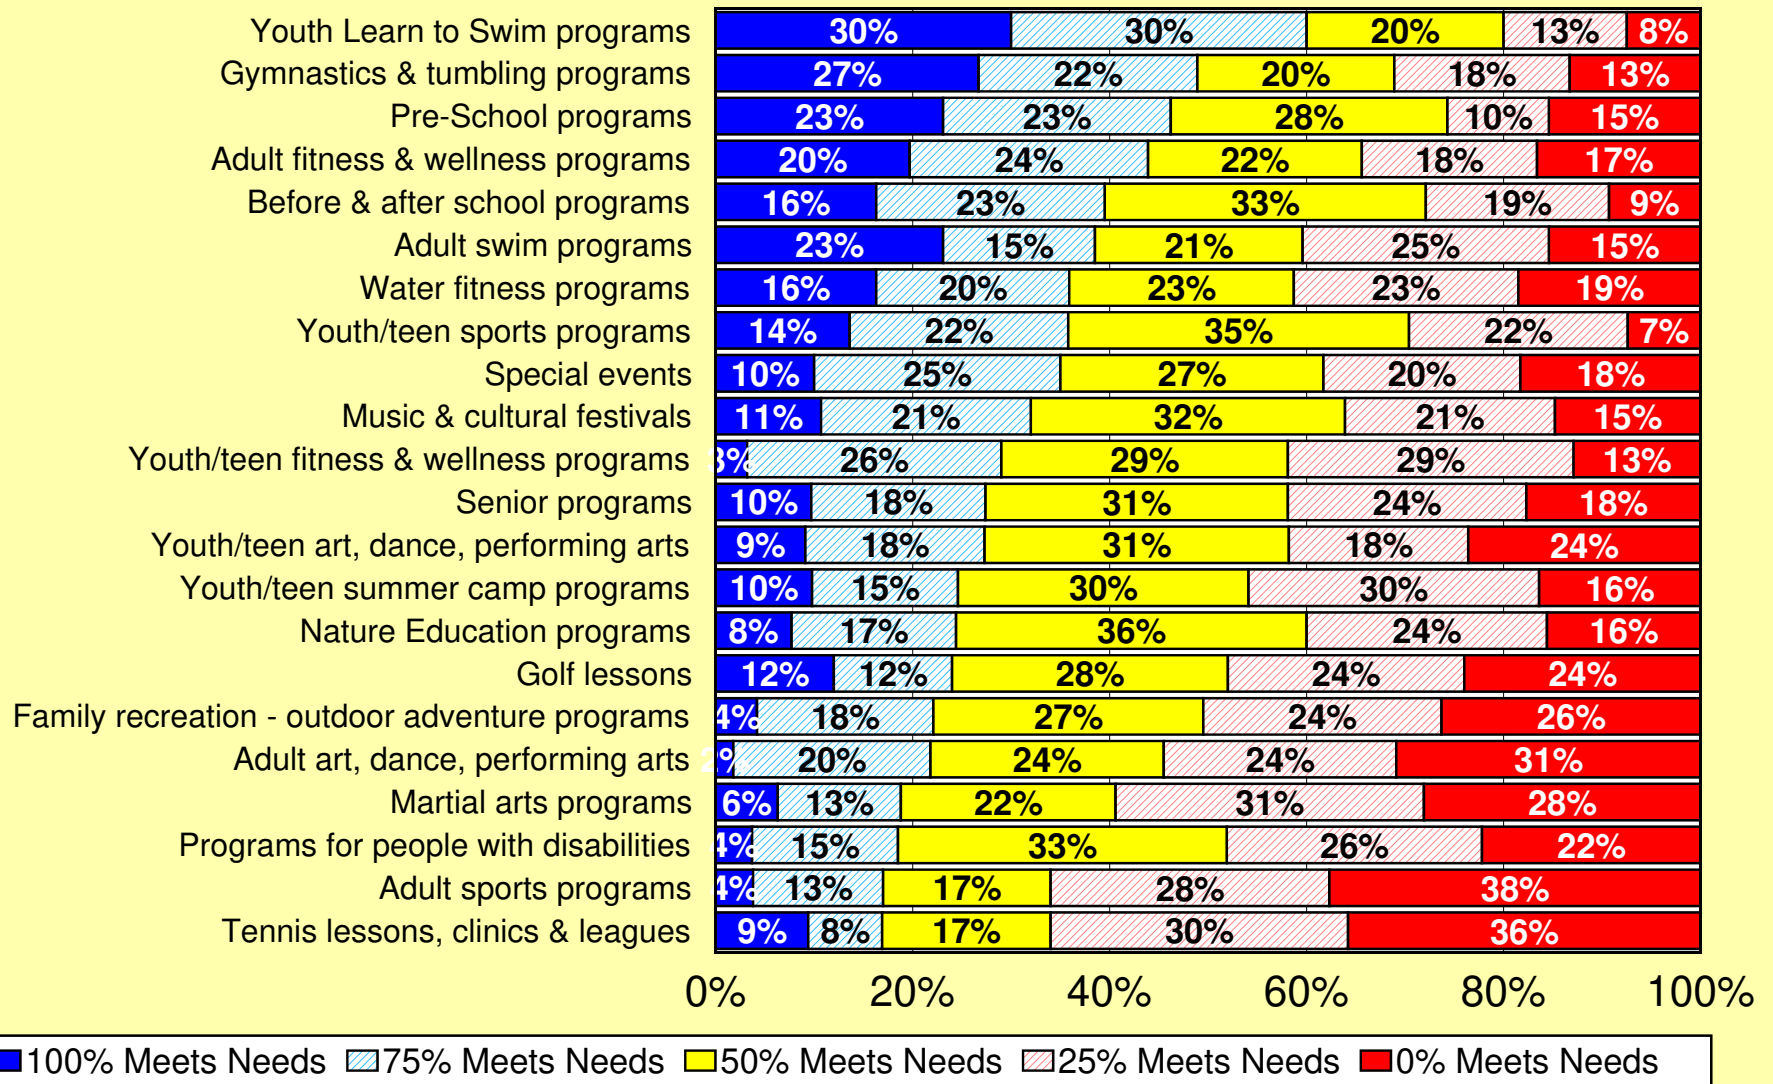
| | 100% Meets Needs | 75% Meets Needs | 50% Meets Needs | 25% Meets Needs | 0% Meets Needs |
|---|---|---|---|---|---|
| Youth Learn to Swim programs | 30% | 30% | 20% | 13% | 8% |
| Gymnastics & tumbling programs | 27% | 22% | 20% | 18% | 13% |
| Pre-School programs | 23% | 23% | 28% | 10% | 15% |
| Adult fitness & wellness programs | 20% | 24% | 22% | 18% | 17% |
| Before & after school programs | 16% | 23% | 33% | 19% | 9% |
| Adult swim programs | 23% | 15% | 21% | 25% | 15% |
| Water fitness programs | 16% | 20% | 23% | 23% | 19% |
| Youth/teen sports programs | 14% | 22% | 35% | 22% | 7% |
| Special events | 10% | 25% | 27% | 20% | 18% |
| Music & cultural festivals | 11% | 21% | 32% | 21% | 15% |
| Youth/teen fitness & wellness programs | 3% | 26% | 29% | 29% | 13% |
| Senior programs | 10% | 18% | 31% | 24% | 18% |
| Youth/teen art, dance, performing arts | 9% | 18% | 31% | 18% | 24% |
| Youth/teen summer camp programs | 10% | 15% | 30% | 30% | 16% |
| Nature Education programs | 8% | 17% | 36% | 24% | 16% |
| Golf lessons | 12% | 12% | 28% | 24% | 24% |
| Family recreation - outdoor adventure programs | 4% | 18% | 27% | 24% | 26% |
| Adult art, dance, performing arts | 2% | 20% | 24% | 24% | 31% |
| Martial arts programs | 6% | 13% | 22% | 31% | 28% |
| Programs for people with disabilities | 4% | 15% | 33% | 26% | 22% |
| Adult sports programs | 4% | 13% | 17% | 28% | 38% |
| Tennis lessons, clinics & leagues | 9% | 8% | 17% | 30% | 36% |

0% 20% 40% 60% 80% 100%

100% Meets Needs 75% Meets Needs 50% Meets Needs 25% Meets Needs 0% Meets Needs